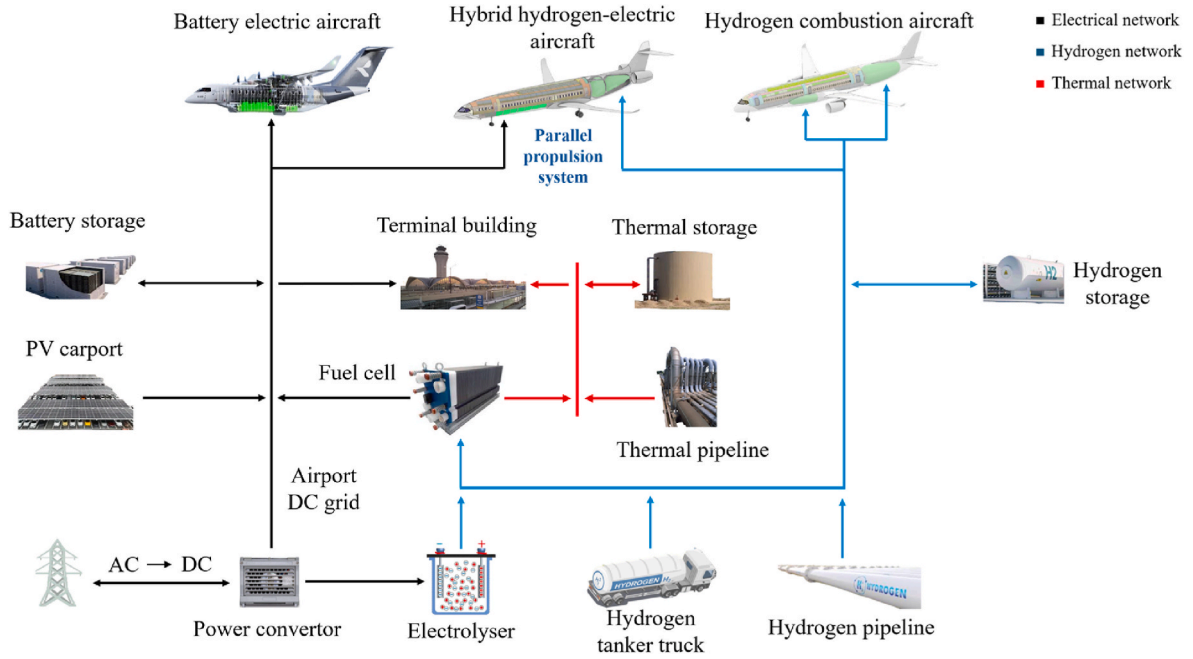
Battery electric aircraft

Hybrid hydrogen-electric aircraft

Hydrogen combustion aircraft

■ Electrical network
■ Hydrogen network
■ Thermal network

Parallel propulsion system

Battery storage

Terminal building

Thermal storage

Hydrogen storage

H2

PV carport

Fuel cell

Thermal pipeline

Airport DC grid

AC → DC

Power convertor

Electrolyser

HYDROGEN

Hydrogen tanker truck

H2 HYDROGEN

Hydrogen pipeline